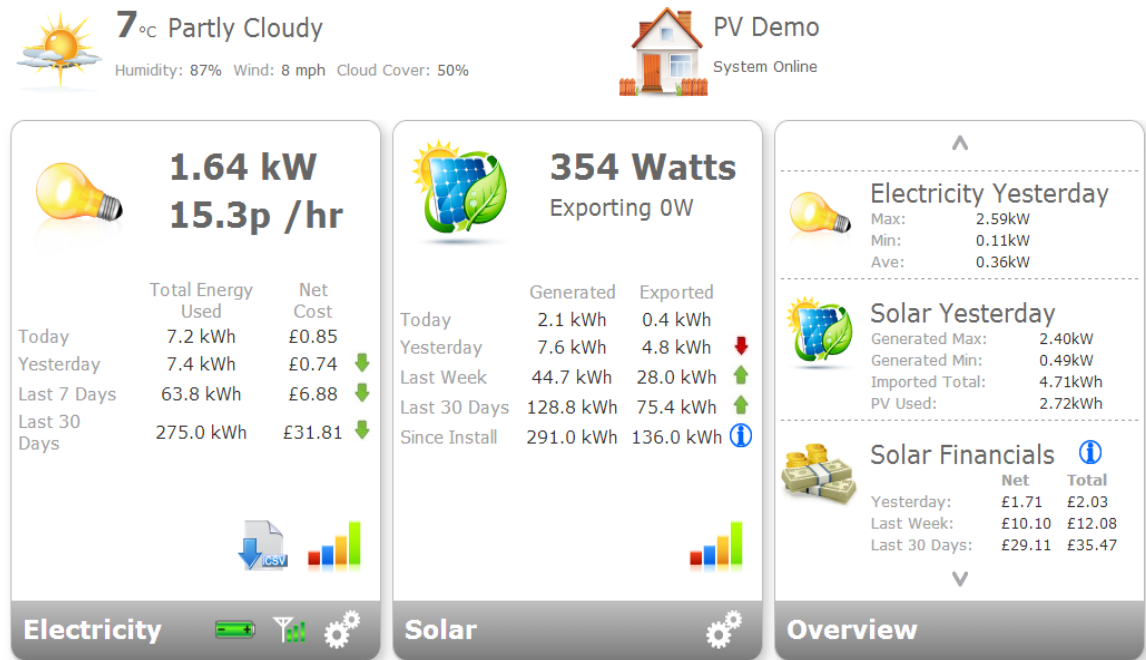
7°C Partly Cloudy
Humidity: 87% Wind: 8 mph Cloud Cover: 50%

PV Demo
System Online

1.64 kW
15.3p /hr

| | Total Energy Used | Net Cost |
|---|---|---|
| Today | 7.2 kWh | £0.85 |
| Yesterday | 7.4 kWh | £0.74 |
| Last 7 Days | 63.8 kWh | £6.88 |
| Last 30 Days | 275.0 kWh | £31.81 |

CSV

Electricity

354 Watts
Exporting 0W

| | Generated | Exported |
|---|---|---|
| Today | 2.1 kWh | 0.4 kWh |
| Yesterday | 7.6 kWh | 4.8 kWh |
| Last Week | 44.7 kWh | 28.0 kWh |
| Last 30 Days | 128.8 kWh | 75.4 kWh |
| Since Install | 291.0 kWh | 136.0 kWh |

Solar

Electricity Yesterday
Max: 2.59kW
Min: 0.11kW
Ave: 0.36kW

Solar Yesterday
Generated Max: 2.40kW
Generated Min: 0.49kW
Imported Total: 4.71kWh
PV Used: 2.72kWh

Solar Financials

| | Net | Total |
|---|---|---|
| Yesterday: | £1.71 | £2.03 |
| Last Week: | £10.10 | £12.08 |
| Last 30 Days: | £29.11 | £35.47 |

Overview